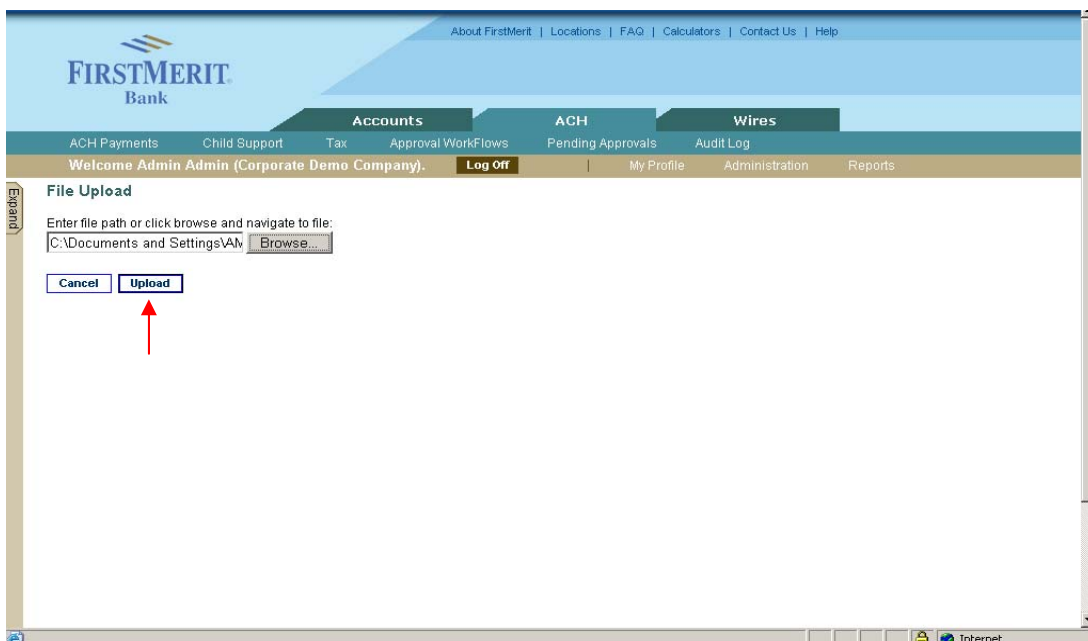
About FirstMerit | Locations | FAQ | Calculators | Contact Us | Help

FIRSTMERIT Bank

Accounts ACH Wires

ACH Payments Child Support Tax Approval WorkFlows Pending Approvals Audit Log

Welcome Admin Admin (Corporate Demo Company). Log Off | My Profile Administration Reports

Expand

File Upload

Enter file path or click browse and navigate to file:

C:\Documents and Settings\AM Browse...

Cancel Upload

Internet